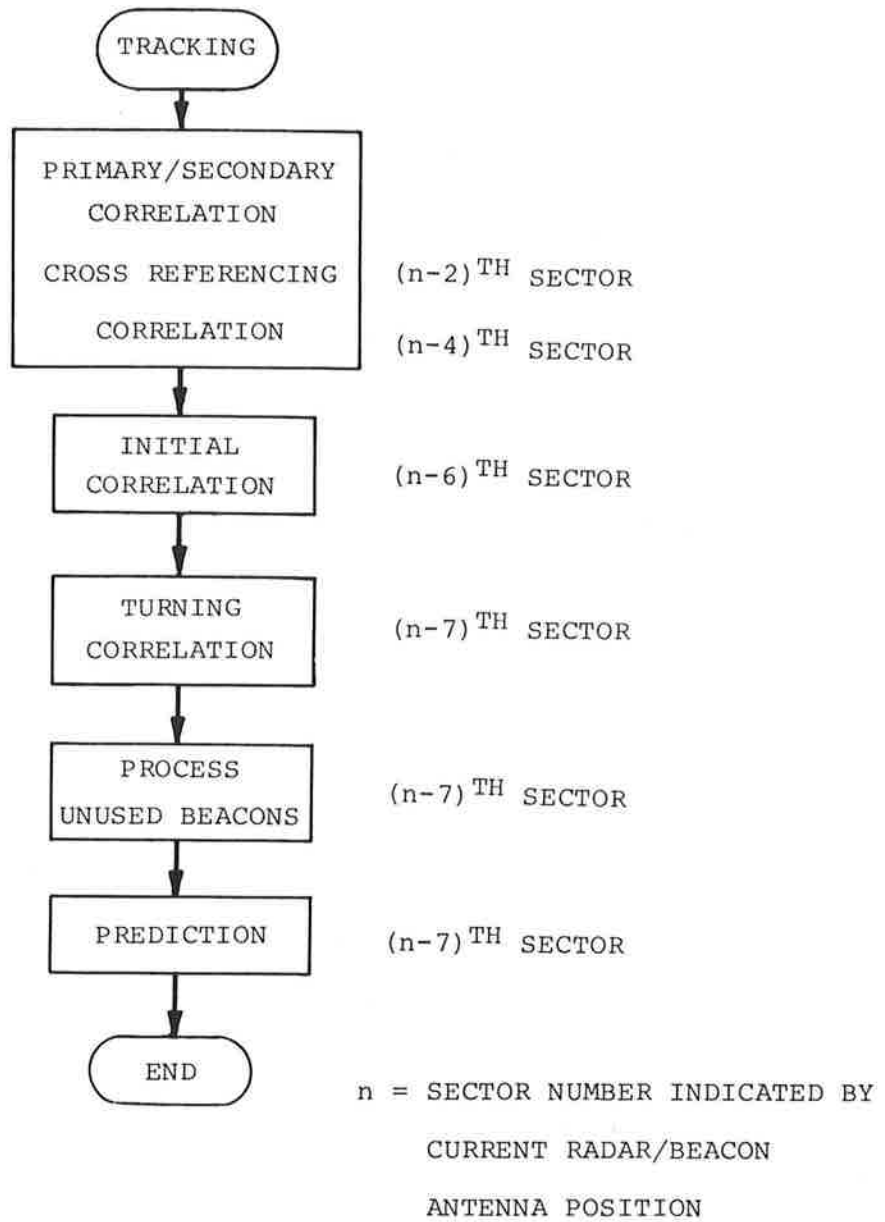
TRACKING

PRIMARY/SECONDARY CORRELATION

CROSS REFERENCING

CORRELATION

$(n-2)^{TH}$ SECTOR

$(n-4)^{TH}$ SECTOR

INITIAL CORRELATION

$(n-6)^{TH}$ SECTOR

TURNING CORRELATION

$(n-7)^{TH}$ SECTOR

PROCESS UNUSED BEACONS

$(n-7)^{TH}$ SECTOR

PREDICTION

$(n-7)^{TH}$ SECTOR

END

n = SECTOR NUMBER INDICATED BY CURRENT RADAR/BEACON ANTENNA POSITION